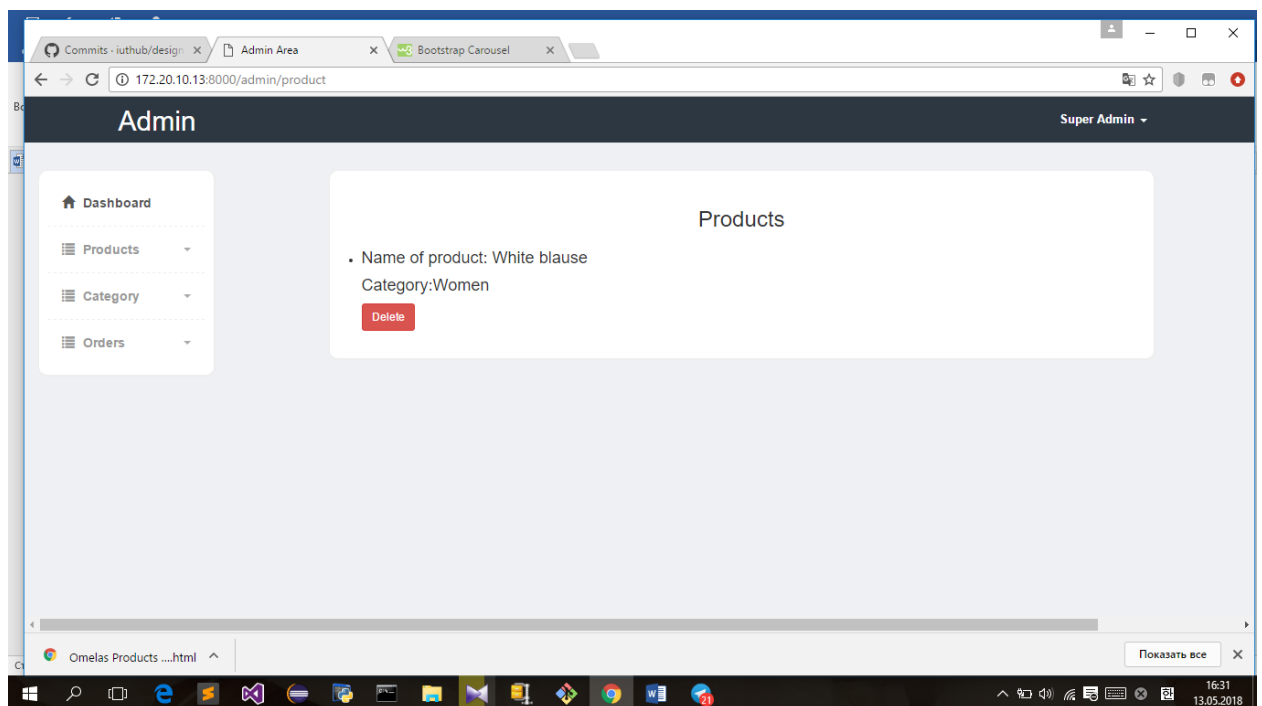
Commits · iuthub/design ×
Admin Area ×
Bootstrap Carousel ×

172.20.10.13:8000/admin/product

Admin

Super Admin

Dashboard

Products

Category

Orders

Products

Name of product: White blause

Category:Women

Delete

Omelas Products ....html

Показать все

16:31
13.05.2018

21